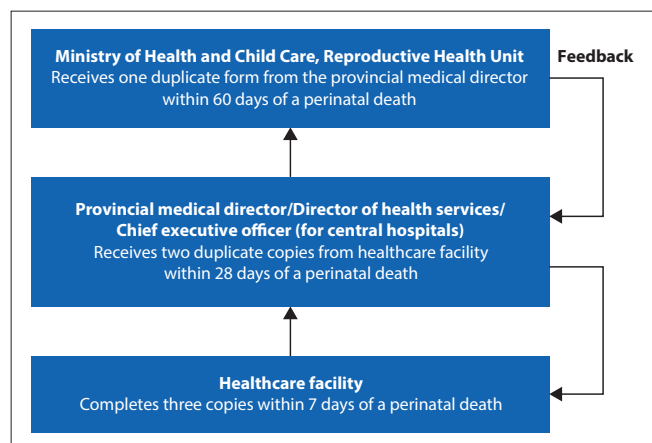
Ministry of Health and Child Care, Reproductive Health Unit
Receives one duplicate form from the provincial medical director within 60 days of a perinatal death

Feedback

Provincial medical director/Director of health services/ Chief executive officer (for central hospitals)
Receives two duplicate copies from healthcare facility within 28 days of a perinatal death

Healthcare facility
Completes three copies within 7 days of a perinatal death